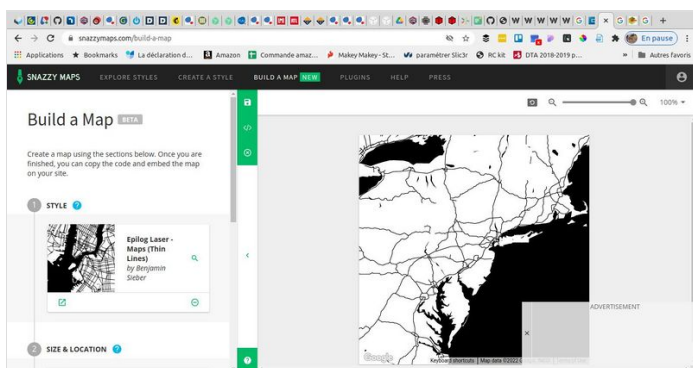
snazzymaps.com/build-a-map

Applications Bookmarks La déclaration d... Amazon Commande amaz... Makey Makey - St... paramétrer Slic3r RC kit DTA 2018-2019 p... Autres favoris

En pause

SNAZZY MAPS EXPLORE STYLES CREATE A STYLE BUILD A MAP NEW PLUGINS HELP PRESS

Build a Map BETA

Create a map using the sections below. Once you are finished, you can copy the code and embed the map on your site.

1 STYLE

Epilog Laser - Maps (Thin Lines)
by Benjamin Sieber

2 SIZE & LOCATION

100%

ADVERTISEMENT

×

Google Keyboard shortcuts Map data ©2022 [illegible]